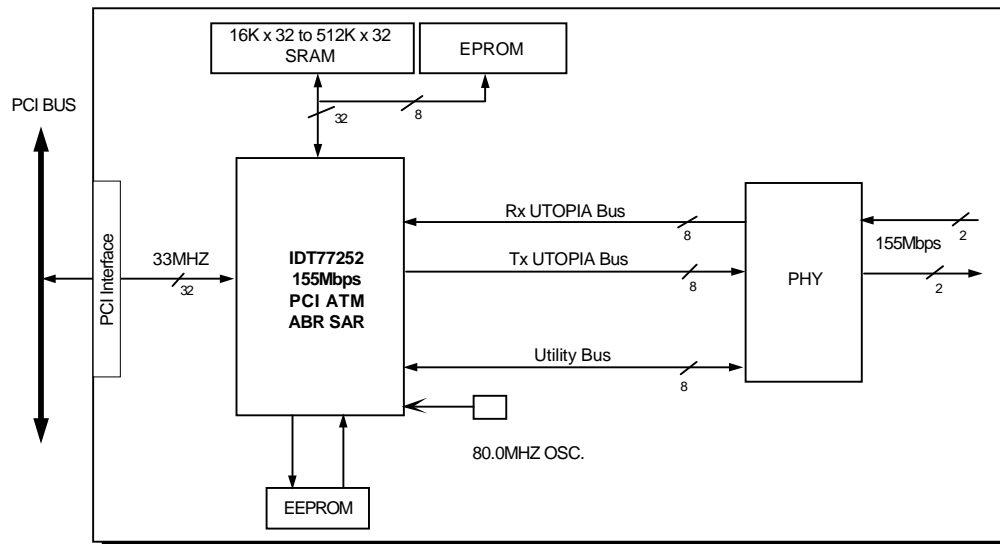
16K x 32 to 512K x 32
SRAM

EPROM

PCI BUS

32

8

PCI Interface

33MHZ

32

IDT77252
155Mbps
PCI ATM
ABR SAR

Rx UTOPIA Bus

8

Tx UTOPIA Bus

8

Utility Bus

8

PHY

155Mbps

2

2

80.0MHZ OSC.

EEPROM